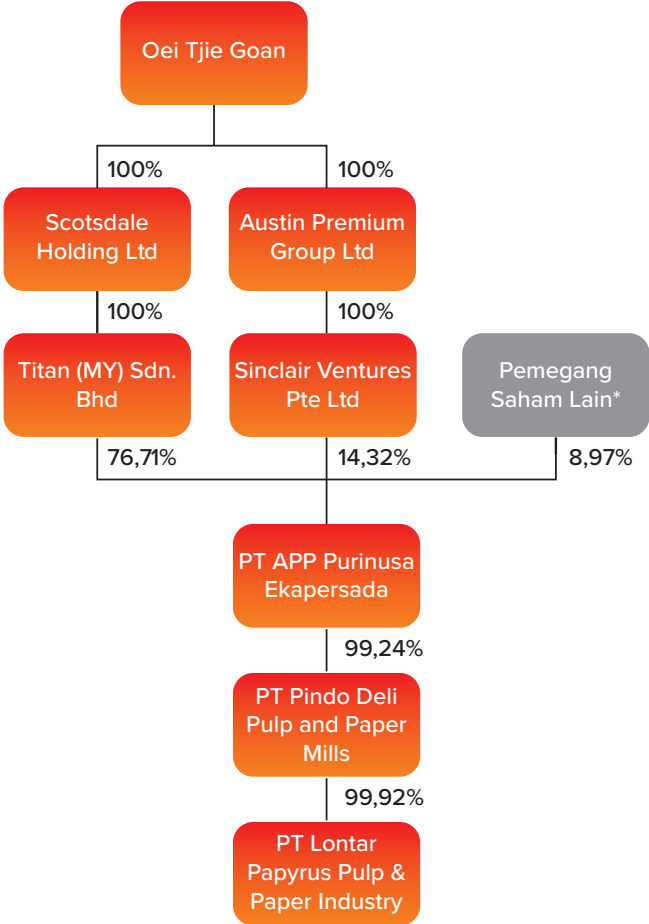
Oei Tjie Goan

100%

100%

Scotsdale Holding Ltd

Austin Premium Group Ltd

100%

100%

Titan (MY) Sdn. Bhd

Sinclair Ventures Pte Ltd

Pemegang Saham Lain*

76,71%

14,32%

8,97%

PT APP Purinusa Ekapersada

99,24%

PT Pindo Deli Pulp and Paper Mills

99,92%

PT Lontar Papyrus Pulp & Paper Industry